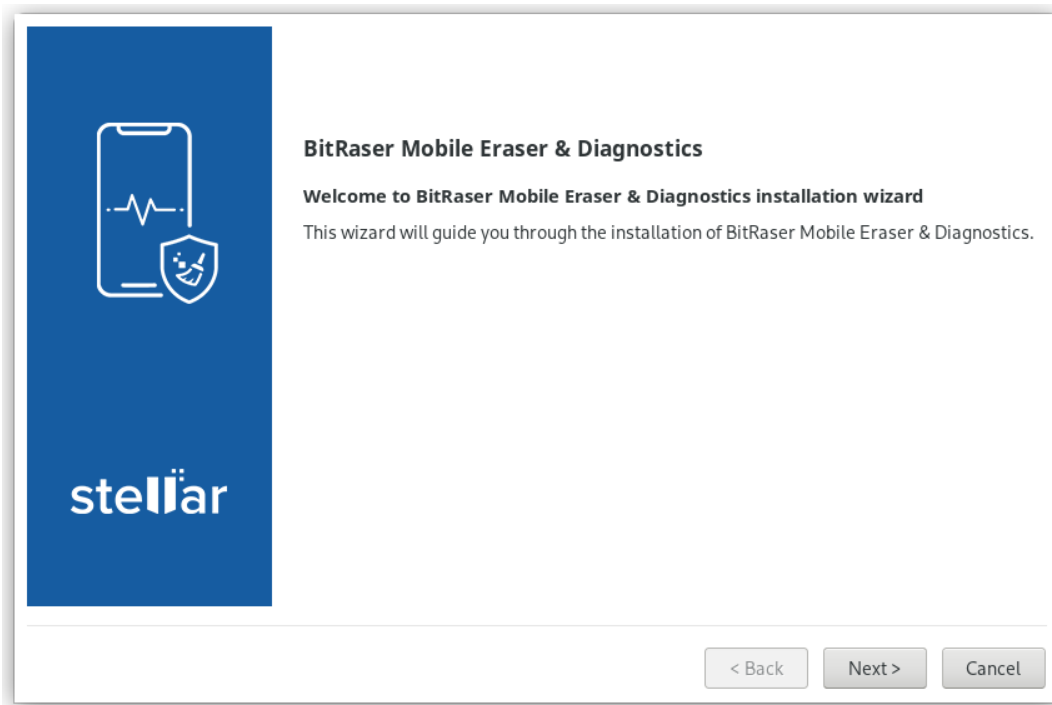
stellar

BitRaser Mobile Eraser & Diagnostics

Welcome to BitRaser Mobile Eraser & Diagnostics installation wizard

This wizard will guide you through the installation of BitRaser Mobile Eraser & Diagnostics.

< Back
Next >
Cancel